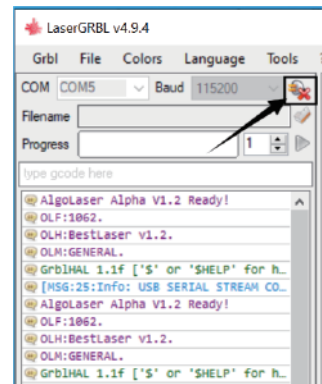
LaserGRBL v4.9.4

Grbl File Colors Language Tools

COM COM5 Baud 115200

Filename

Progress 1

type gcode here

AlgoLaser Alpha V1.2 Ready!
OLF:1062.
OLH:BestLaser v1.2.
OLM:GENERAL.
GrblHAL 1.1f ['$' or '$HELP' for h...
[MSG:25:Info: USB SERIAL STREAM CO...
AlgoLaser Alpha V1.2 Ready!
OLF:1062.
OLH:BestLaser v1.2.
OLM:GENERAL.
GrblHAL 1.1f ['$' or '$HELP' for h...